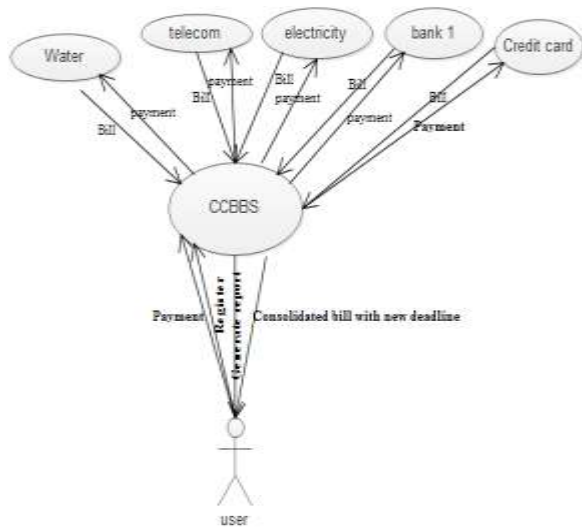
Water

telecom

electricity

bank 1

Credit card

payment

Bill

payment

Bill

Bill

payment

Bill

payment

Bill

Payment

CCBBS

Payment

Register

Generate report

Consolidated bill with new deadline

user